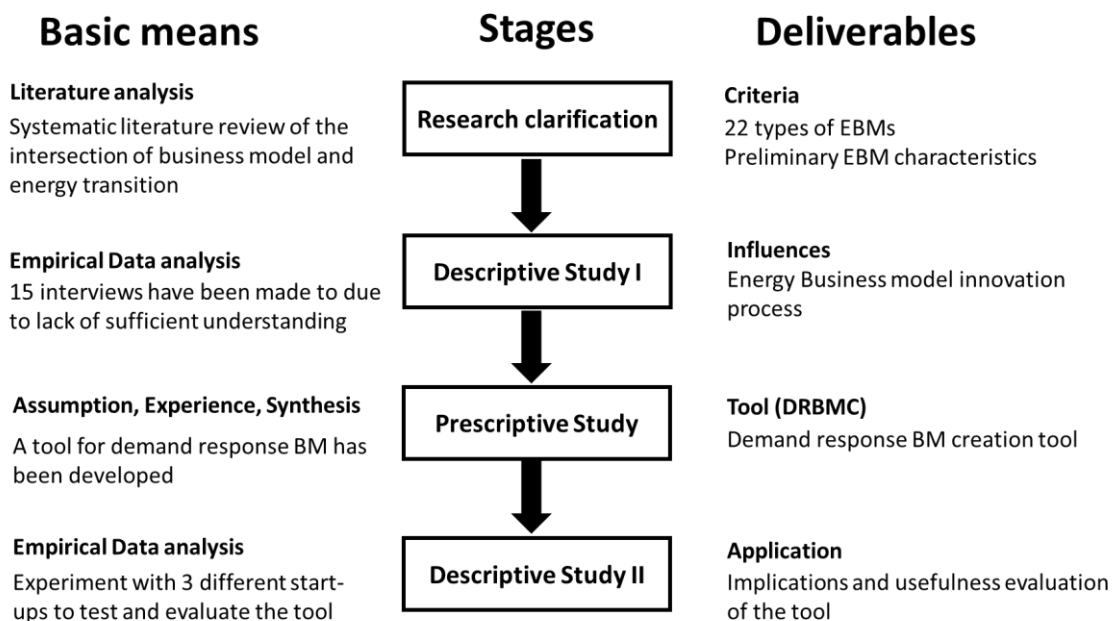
Basic means

Literature analysis
Systematic literature review of the intersection of business model and energy transition

Empirical Data analysis
15 interviews have been made to due to lack of sufficient understanding

Assumption, Experience, Synthesis
A tool for demand response BM has been developed

Empirical Data analysis
Experiment with 3 different start-ups to test and evaluate the tool

Stages

Research clarification

Descriptive Study I

Prescriptive Study

Descriptive Study II

Deliverables

Criteria
22 types of EBMs
Preliminary EBM characteristics

Influences
Energy Business model innovation process

Tool (DRBMC)
Demand response BM creation tool

Application
Implications and usefulness evaluation of the tool